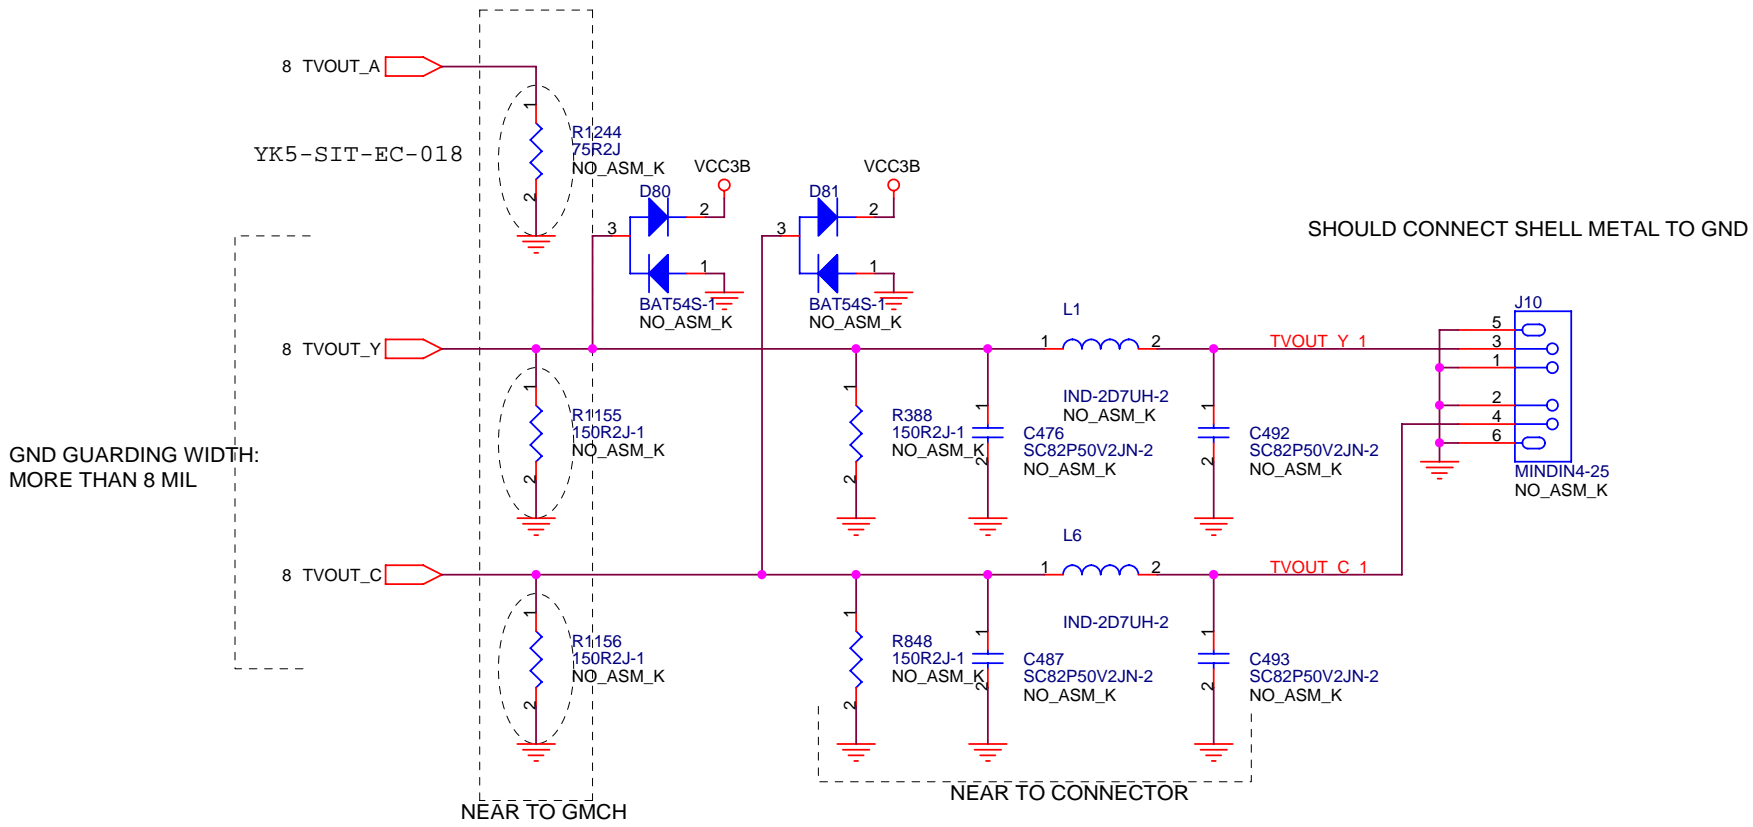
8 TVOUT_A

YK5-SIT-EC-018

1
R1244
75R2J
NO_ASM_K
2

VCC3B
D80
2
3
1
BAT54S-1
NO_ASM_K

VCC3B
D81
2
3
1
BAT54S-1
NO_ASM_K

SHOULD CONNECT SHELL METAL TO GND

L1
1 2
TVOUT_Y_1

J10
5
3
1
2
4
6
MINDIN4-25
NO_ASM_K

8 TVOUT_Y

1
R1155
150R2J-1
NO_ASM_K
2

GND GUARDING WIDTH:
MORE THAN 8 MIL

1
R388
150R2J-1
NO_ASM_K
2

1
C476
SC82P50V2JN-2
NO_ASM_K
2

IND-2D7UH-2
NO_ASM_K

1
C492
SC82P50V2JN-2
NO_ASM_K
2

L6
1 2
TVOUT_C_1

8 TVOUT_C

1
R1156
150R2J-1
NO_ASM_K
2

1
R848
150R2J-1
NO_ASM_K
2

1
C487
SC82P50V2JN-2
NO_ASM_K
2

IND-2D7UH-2

1
C493
SC82P50V2JN-2
NO_ASM_K
2

NEAR TO CONNECTOR

NEAR TO GMCH